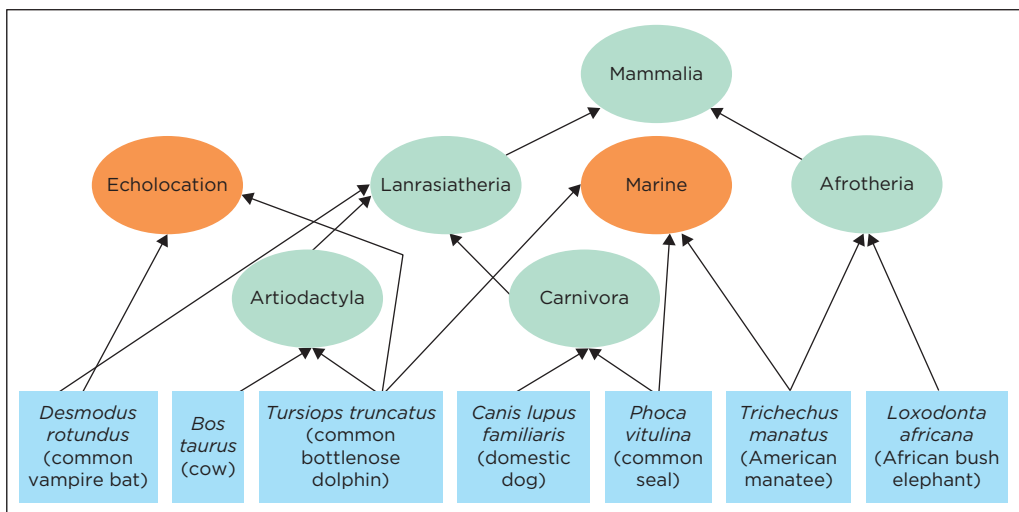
Mammalia

Echolocation

Lanrasiatheria

Marine

Afrotheria

Artiodactyla

Carnivora

*Desmodus rotundus* (common vampire bat)

*Bos taurus* (cow)

*Tursiops truncatus* (common bottlenose dolphin)

*Canis lupus familiaris* (domestic dog)

*Phoca vitulina* (common seal)

*Trichechus manatus* (American manatee)

*Loxodonta africana* (African bush elephant)